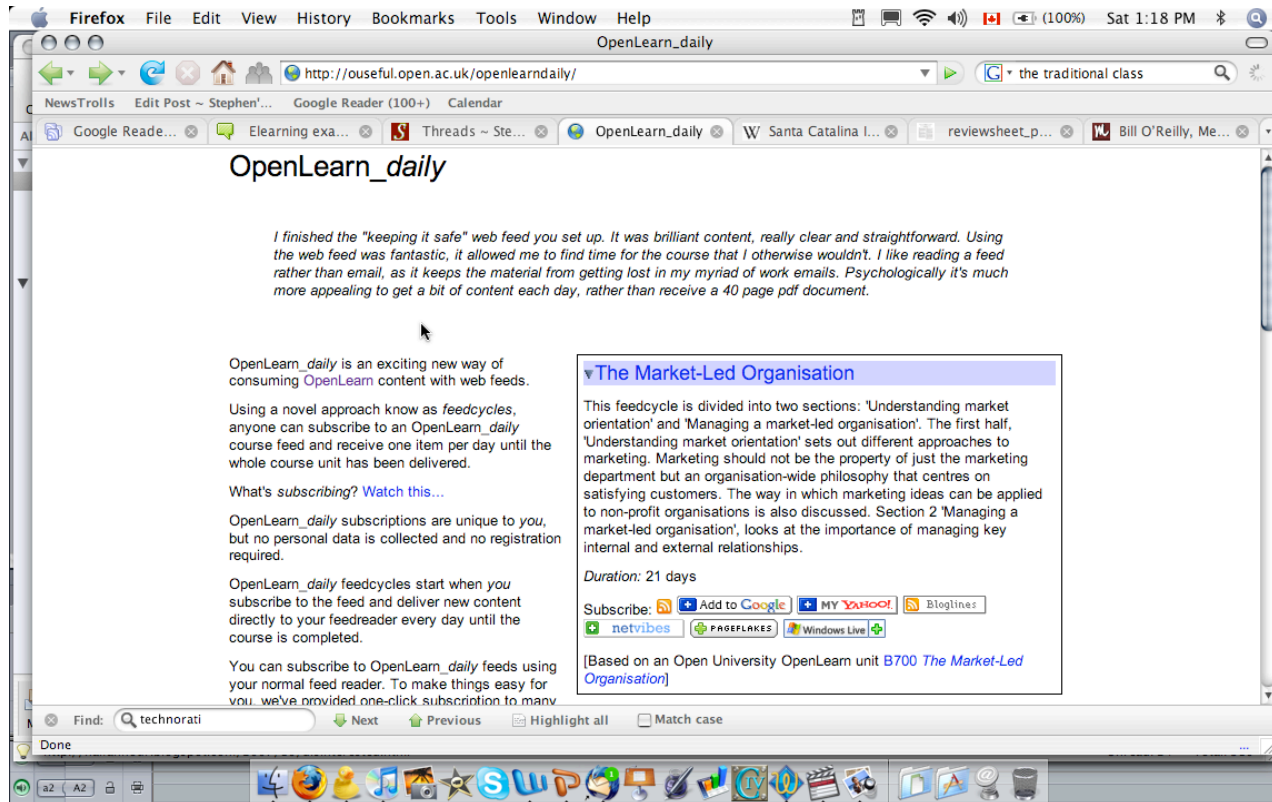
Firefox File Edit View History Bookmarks Tools Window Help (100%) Sat 1:18 PM

OpenLearn_daily

http://ouseful.open.ac.uk/openlearndaily/

the traditional class

NewsTrolls Edit Post ~ Stephen'... Google Reader (100+) Calendar

Google Reade... Elearning exa... Threads ~ Ste... OpenLearn_daily Santa Catalina I... reviewsheet_p... Bill O'Reilly, Me...

OpenLearn_*daily*

*I finished the "keeping it safe" web feed you set up. It was brilliant content, really clear and straightforward. Using the web feed was fantastic, it allowed me to find time for the course that I otherwise wouldn't. I like reading a feed rather than email, as it keeps the material from getting lost in my myriad of work emails. Psychologically it's much more appealing to get a bit of content each day, rather than receive a 40 page pdf document.*

OpenLearn_*daily* is an exciting new way of consuming OpenLearn content with web feeds.

Using a novel approach know as *feedcycles*, anyone can subscribe to an OpenLearn_*daily* course feed and receive one item per day until the whole course unit has been delivered.

What's *subscribing*? Watch this...

OpenLearn_*daily* subscriptions are unique to *you*, but no personal data is collected and no registration required.

OpenLearn_*daily* feedcycles start when *you* subscribe to the feed and deliver new content directly to your feedreader every day until the course is completed.

You can subscribe to OpenLearn_*daily* feeds using your normal feed reader. To make things easy for you, we've provided one-click subscription to many

The Market-Led Organisation

This feedcycle is divided into two sections: 'Understanding market orientation' and 'Managing a market-led organisation'. The first half, 'Understanding market orientation' sets out different approaches to marketing. Marketing should not be the property of just the marketing department but an organisation-wide philosophy that centres on satisfying customers. The way in which marketing ideas can be applied to non-profit organisations is also discussed. Section 2 'Managing a market-led organisation', looks at the importance of managing key internal and external relationships.

*Duration:* 21 days

Subscribe: Add to Google MY YAHOO! Bloglines netvibes PAGEFLAKES Windows Live

[Based on an Open University OpenLearn unit B700 *The Market-Led Organisation*]

Find: technorati Next Previous Highlight all Match case

Done